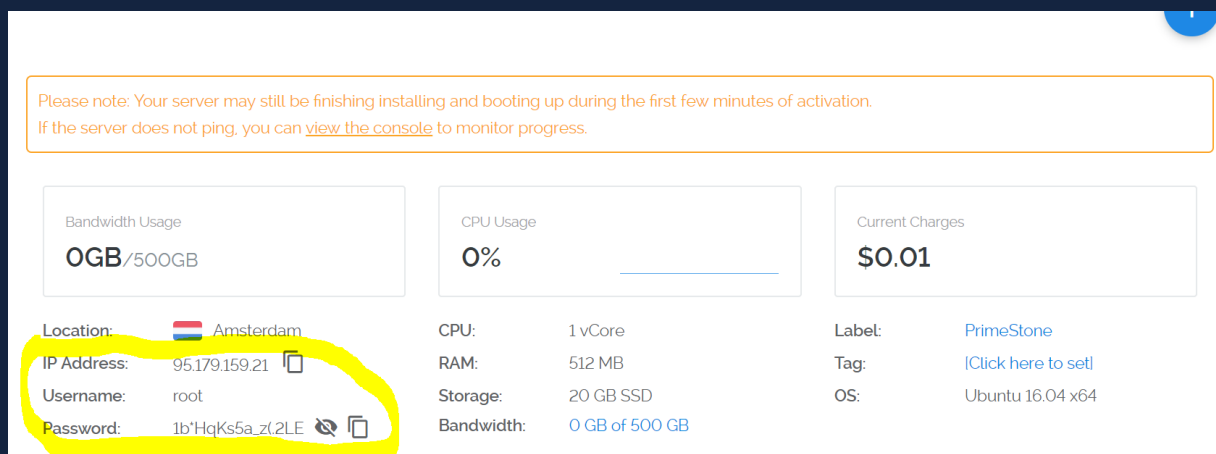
Please note: Your server may still be finishing installing and booting up during the first few minutes of activation.
If the server does not ping, you can view the console to monitor progress.

Bandwidth Usage
0GB/500GB

CPU Usage
0%

Current Charges
$0.01

Location: Amsterdam
IP Address: 95.179.159.21
Username: root
Password: 1b*HqKs5a_z(.2LE

CPU: 1 vCore
RAM: 512 MB
Storage: 20 GB SSD
Bandwidth: 0 GB of 500 GB

Label: PrimeStone
Tag: [Click here to set]
OS: Ubuntu 16.04 x64